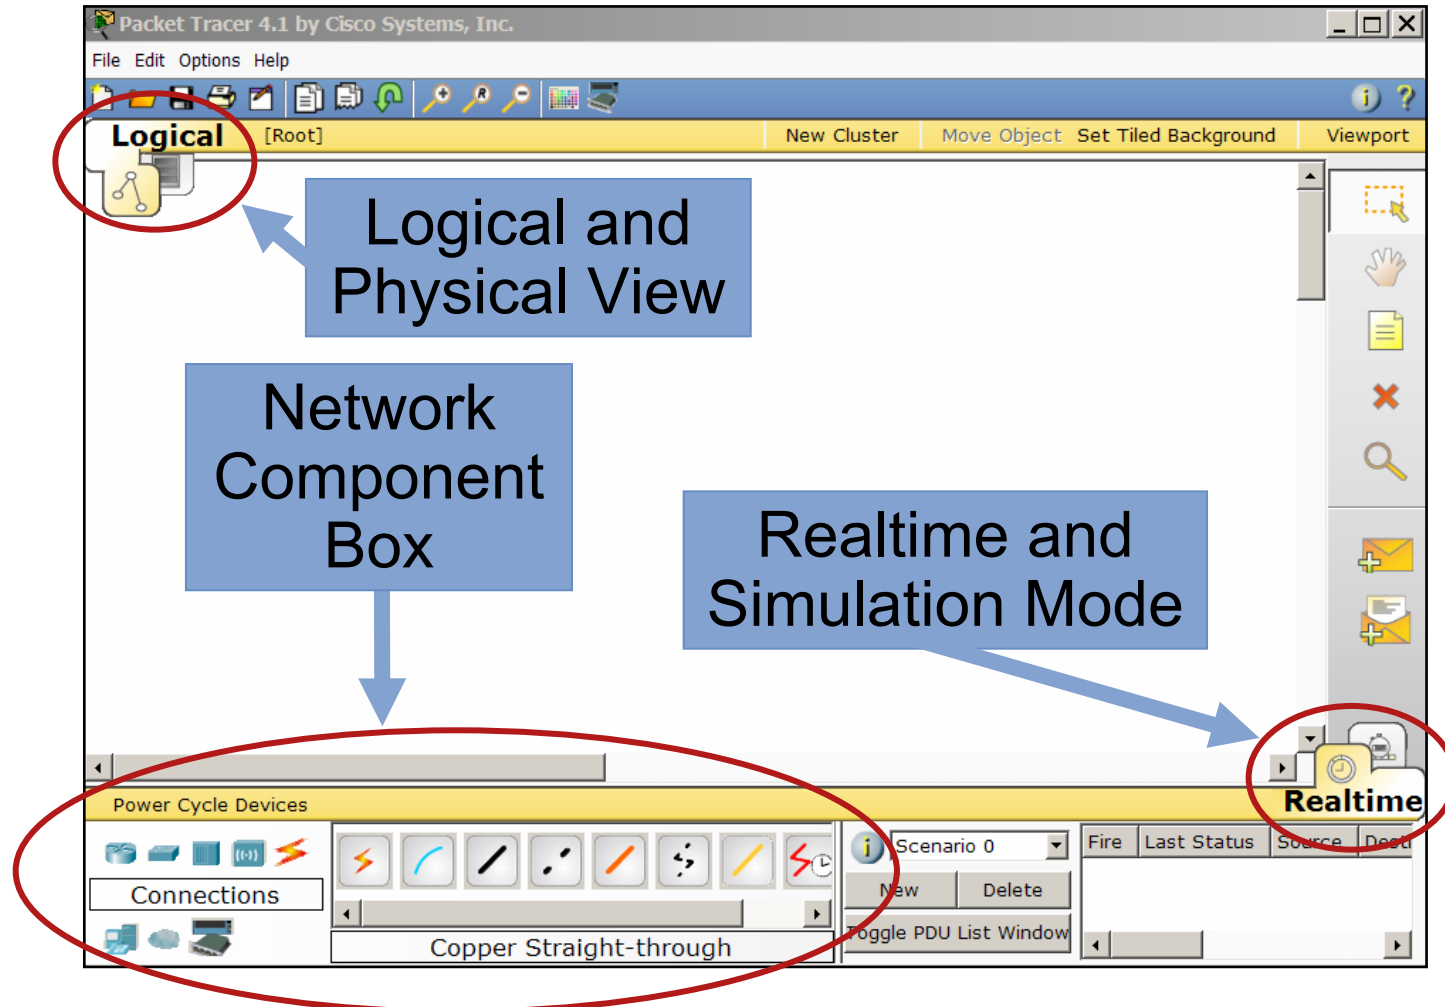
Packet Tracer 4.1 by Cisco Systems, Inc.

File Edit Options Help

Logical [Root] New Cluster Move Object Set Tiled Background Viewport

Logical and Physical View

Network Component Box

Realtime and Simulation Mode

Power Cycle Devices

Realtime

Connections

Copper Straight-through

Scenario 0

New Delete

Toggle PDU List Window

| Fire | Last Status | Source | Dest |
|---|---|---|---|